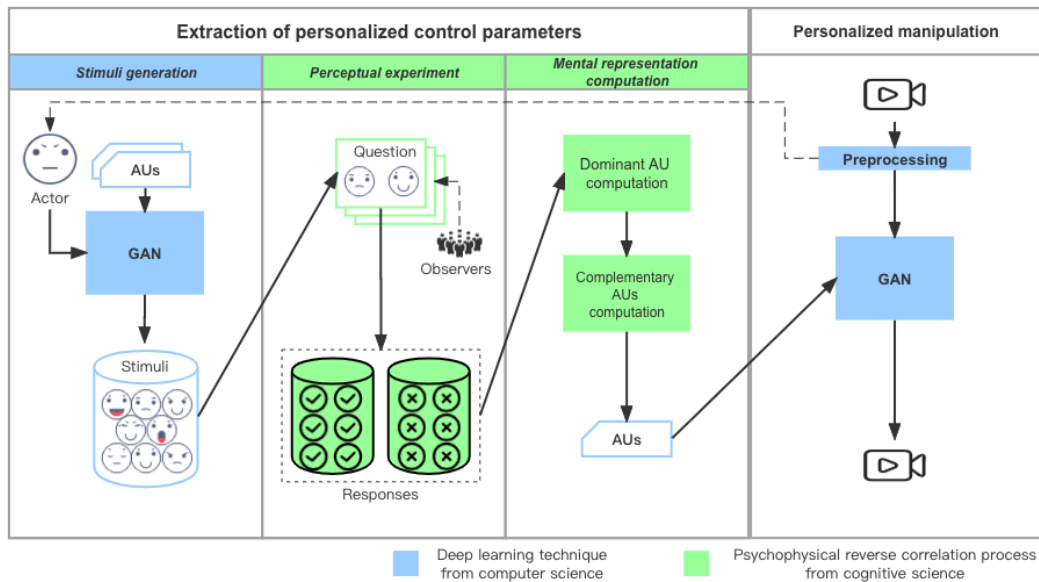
Extraction of personalized control parameters

Personalized manipulation

Stimuli generation

Perceptual experiment

Mental representation computation

Actor

AUs

GAN

Stimuli

Question

Observers

Responses

Dominant AU computation

Complementary AUs computation

AUs

Preprocessing

GAN

Deep learning technique from computer science

Psychophysical reverse correlation process from cognitive science